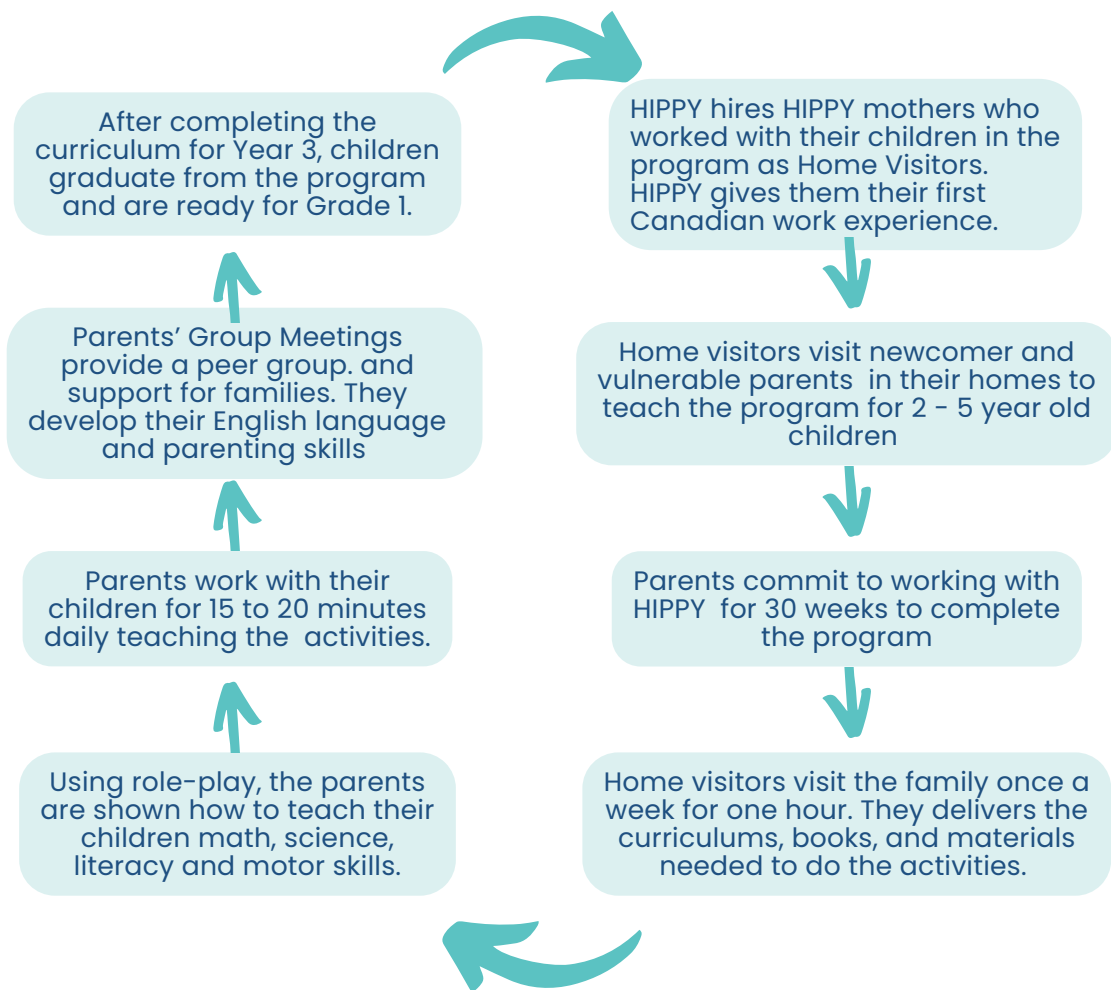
HIPPY hires HIPPY mothers who worked with their children in the program as Home Visitors. HIPPY gives them their first Canadian work experience.

Home visitors visit newcomer and vulnerable parents in their homes to teach the program for 2 - 5 year old children

Parents commit to working with HIPPY for 30 weeks to complete the program

Home visitors visit the family once a week for one hour. They delivers the curriculums, books, and materials needed to do the activities.

Using role-play, the parents are shown how to teach their children math, science, literacy and motor skills.

Parents work with their children for 15 to 20 minutes daily teaching the activities.

Parents' Group Meetings provide a peer group. and support for families. They develop their English language and parenting skills

After completing the curriculum for Year 3, children graduate from the program and are ready for Grade 1.